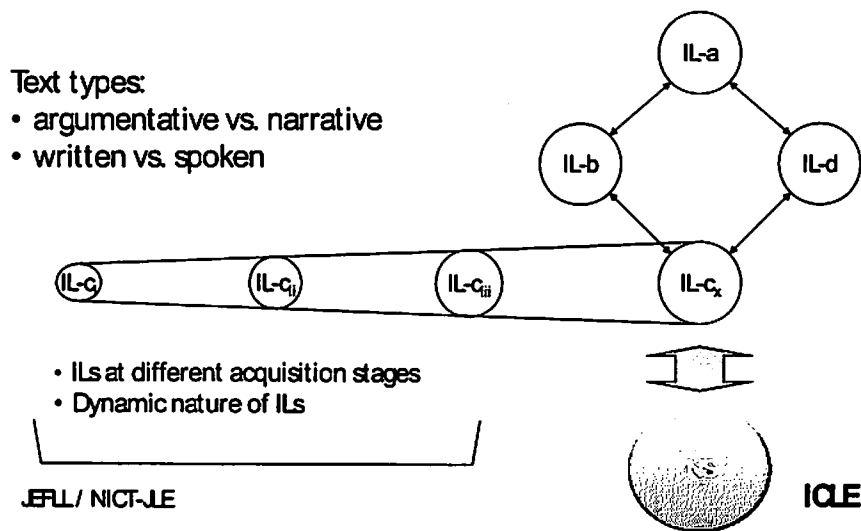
Text types:
• argumentative vs. narrative
• written vs. spoken

IL-a

IL-b

IL-d

IL-$c_i$

IL-$c_{ii}$

IL-$c_{iii}$

IL-$c_x$

• ILs at different acquisition stages
• Dynamic nature of ILs

JEFLL / NICT-JLE

ICLE